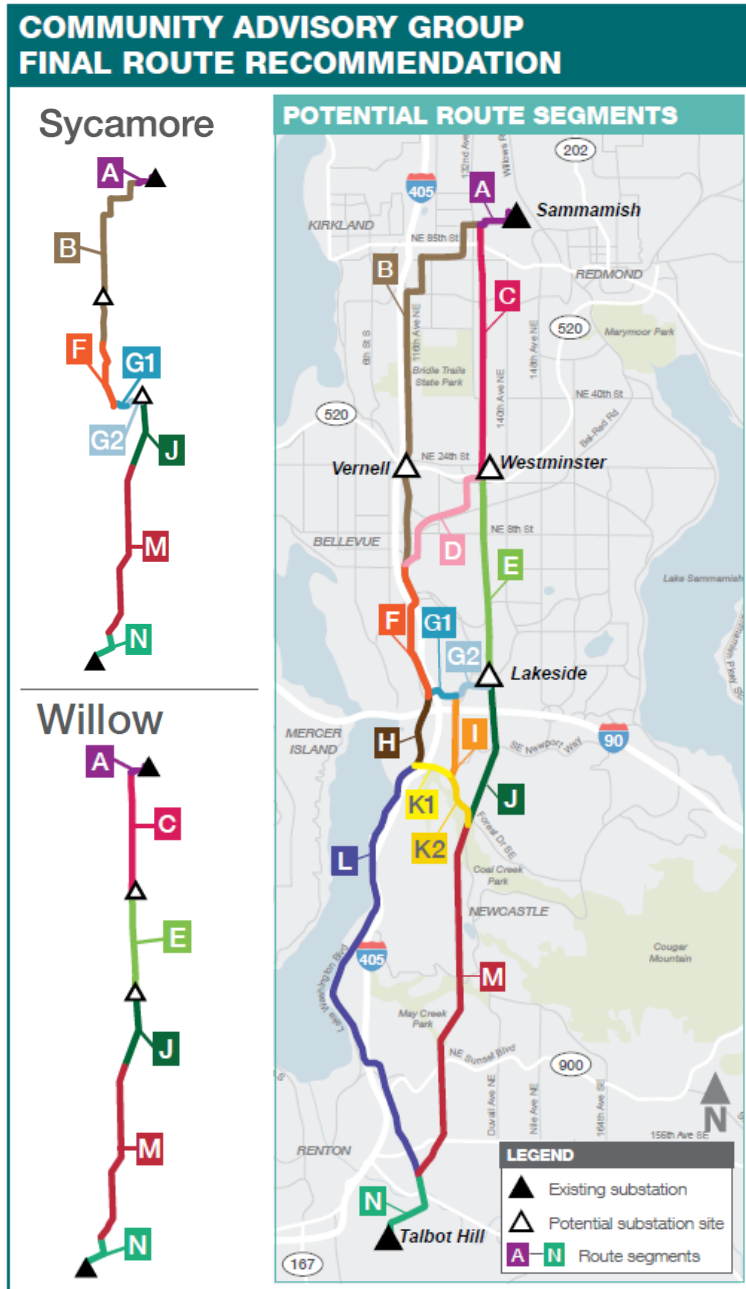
COMMUNITY ADVISORY GROUP FINAL ROUTE RECOMMENDATION

Sycamore

A
B
F
G1
G2
J
M
N

Willow

A
C
E
J
M
N

POTENTIAL ROUTE SEGMENTS

202
405
A
Sammamish
KIRKLAND
NE 85th St
B
C
REDMOND
520
Marymoor Park
Bridle Trails State Park
NE 40th St
520
Vernell
NE 24th St
Westminster
NE 8th St
BELLEVUE
D
E
Lake Sammamish
F
G1
G2
Lakeside
MERCER ISLAND
H
I
SE Newport Way
90
K1
J
K2
L
Coal Creek Park
NEWCASTLE
Cougar Mountain
405
M
May Creek Park
NE Sunset Blvd
900
N
RENTON
N
Talbot Hill
167

LEGEND
Existing substation
Potential substation site
A – N Route segments